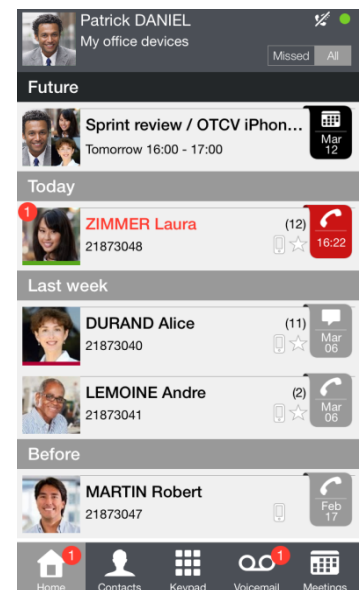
Patrick DANIEL
My office devices

Missed All

Future

Sprint review / OTCV iPhon...
Tomorrow 16:00 - 17:00
Mar 12

Today

1
ZIMMER Laura (12)
21873048
16:22

Last week

DURAND Alice (11)
21873040
Mar 06

LEMOINE Andre (2)
21873041
Mar 06

Before

MARTIN Robert
21873047
Feb 17

1 Home
Contacts
Keypad
1 Voicemail
Meetings